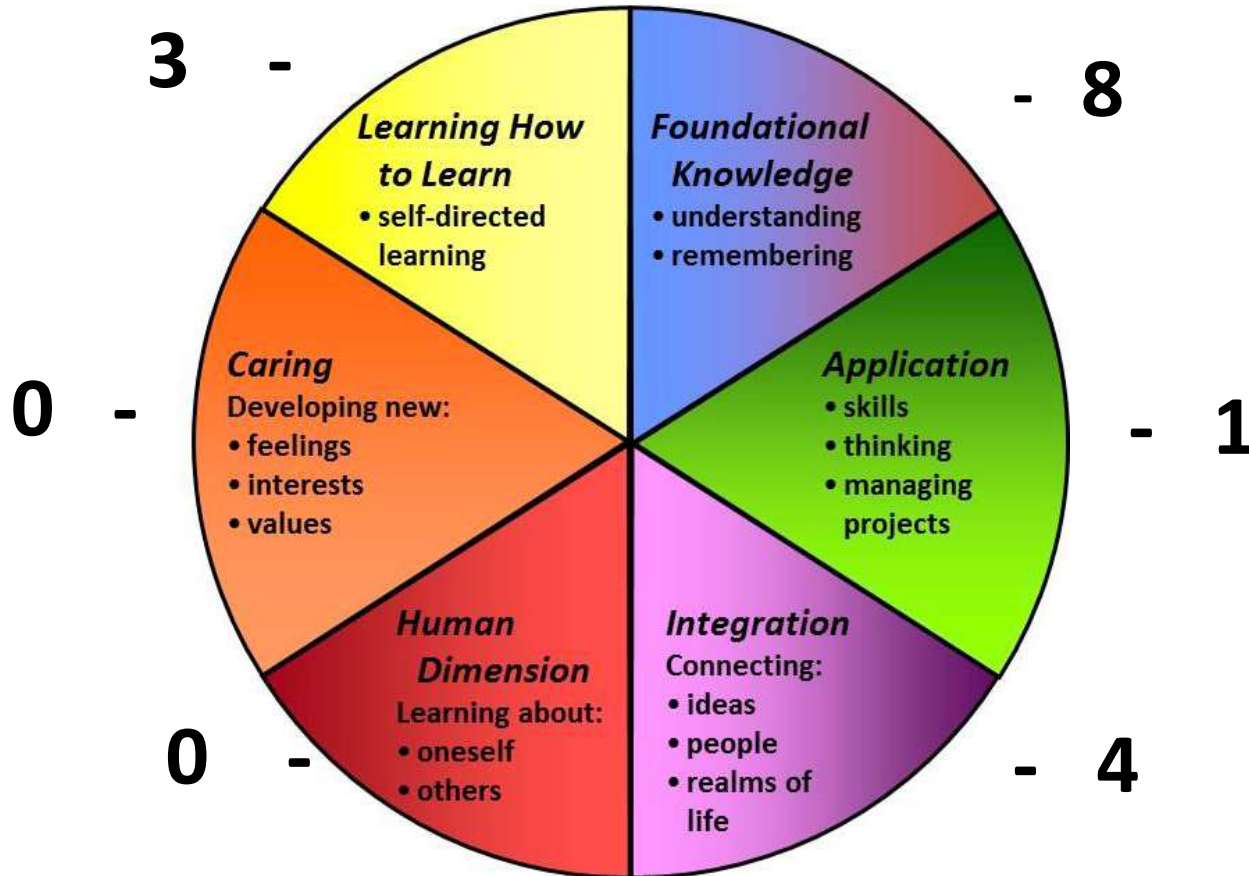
3 -

Learning How to Learn
• self-directed learning

Foundational Knowledge
• understanding
• remembering

- 8

0 -

Caring
Developing new:
• feelings
• interests
• values

Application
• skills
• thinking
• managing projects

- 1

Human Dimension
Learning about:
• oneself
• others

Integration
Connecting:
• ideas
• people
• realms of life

0 -

- 4